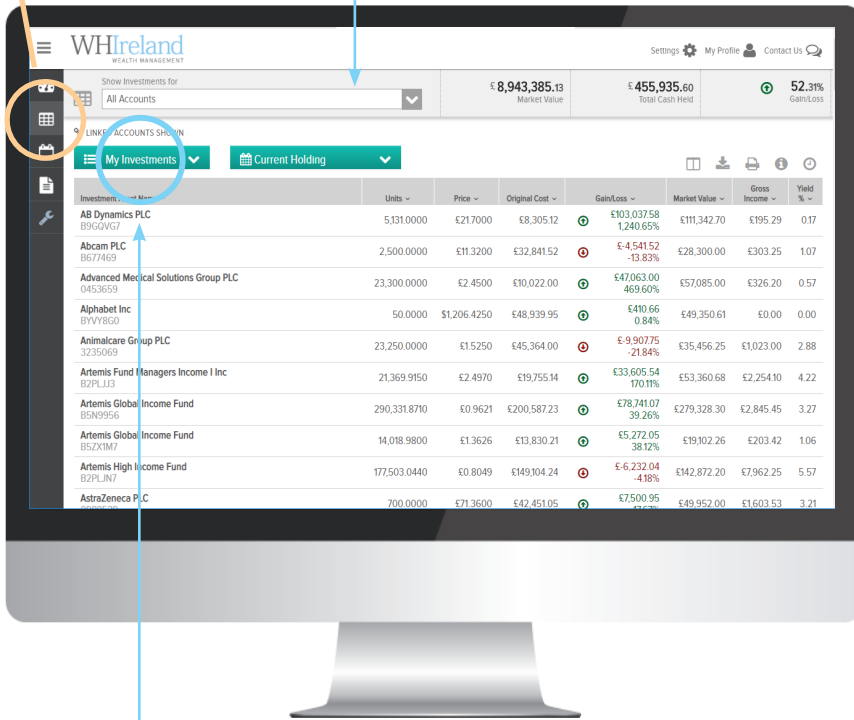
WHIreland
WEALTH MANAGEMENT

Settings My Profile Contact Us

Show Investments for
All Accounts

£8,943,385.13
Market Value

£455,935.60
Total Cash Held

52.31%
Gain/Loss

LINKED ACCOUNTS SHOWN

My Investments

Current Holding

| Investment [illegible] Name | Units | Price | Original Cost | Gain/Loss | Market Value | Gross Income | Yield % |
|---|---|---|---|---|---|---|---|
| AB Dynamics PLC B9GQVG7 | 5,131.0000 | £21.7000 | £8,305.12 | £103,037.58 1,240.65% | £111,342.70 | £195.29 | 0.17 |
| Abcam PLC B677469 | 2,500.0000 | £11.3200 | £32,841.52 | £-4,541.52 -13.83% | £28,300.00 | £303.25 | 1.07 |
| Advanced Medical Solutions Group PLC 0453659 | 23,300.0000 | £2.4500 | £10,022.00 | £47,063.00 469.60% | £57,085.00 | £326.20 | 0.57 |
| Alphabet Inc BYVY8G0 | 50.0000 | $1,206.4250 | £48,939.95 | £410.66 0.84% | £49,350.61 | £0.00 | 0.00 |
| Animalcare Group PLC 3235069 | 23,250.0000 | £1.5250 | £45,364.00 | £-9,907.75 -21.84% | £35,456.25 | £1,023.00 | 2.88 |
| Artemis Fund Managers Income I Inc B2PLJJ3 | 21,369.9150 | £2.4970 | £19,755.14 | £33,605.54 170.11% | £53,360.68 | £2,254.10 | 4.22 |
| Artemis Global Income Fund B5N9956 | 290,331.8710 | £0.9621 | £200,587.23 | £78,741.07 39.26% | £279,328.30 | £2,845.45 | 3.27 |
| Artemis Global Income Fund B5ZX1M7 | 14,018.9800 | £1.3626 | £13,830.21 | £5,272.05 38.12% | £19,102.26 | £203.42 | 1.06 |
| Artemis High Income Fund B2PLJN7 | 177,503.0440 | £0.8049 | £149,104.24 | £-6,232.04 -4.18% | £142,872.20 | £7,962.25 | 5.57 |
| AstraZeneca PLC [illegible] | 700.0000 | £71.3600 | £42,451.05 | £7,500.95 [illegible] | £49,952.00 | £1,603.53 | 3.21 |